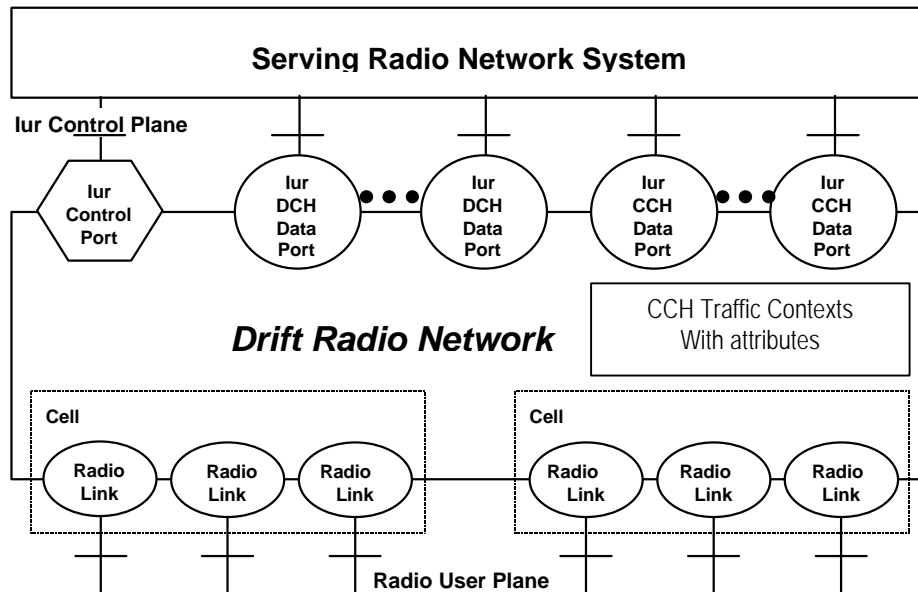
Serving Radio Network System

Iur Control Plane

Iur Control Port

Iur DCH Data Port

Iur DCH Data Port

Iur CCH Data Port

Iur CCH Data Port

CCH Traffic Contexts With attributes

Drift Radio Network

Cell

Radio Link

Radio Link

Radio Link

Cell

Radio Link

Radio Link

Radio Link

Radio User Plane